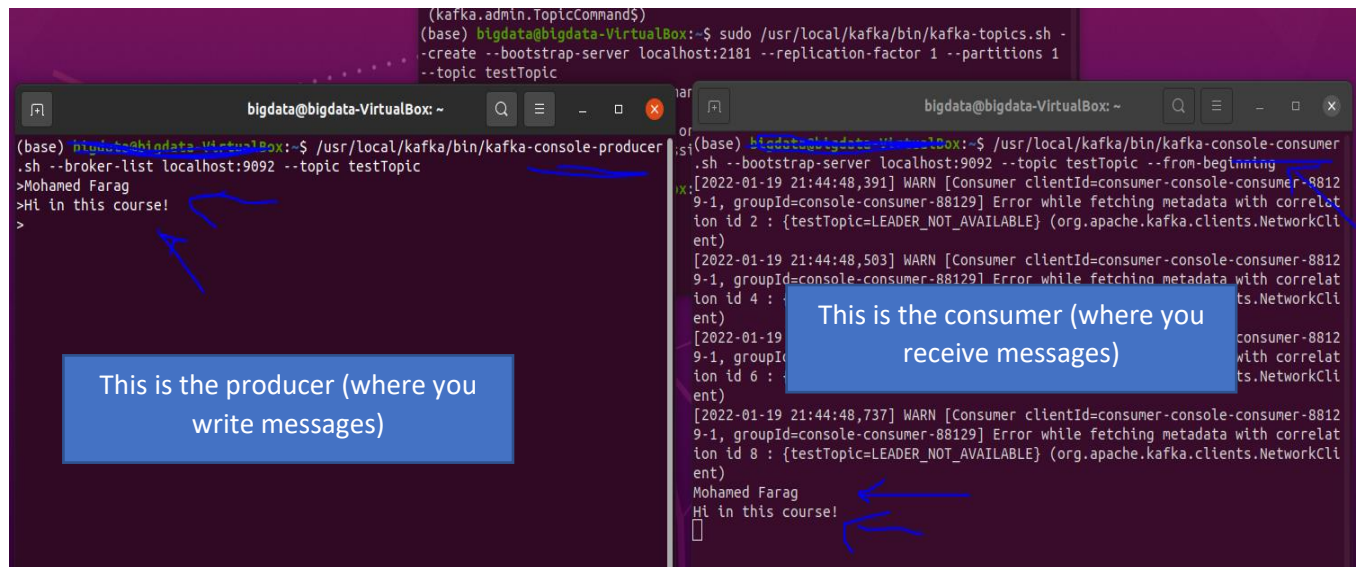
(kafka.admin.TopicCommand$)
(base) bigdata@bigdata-VirtualBox:~$ sudo /usr/local/kafka/bin/kafka-topics.sh --create --bootstrap-server localhost:2181 --replication-factor 1 --partitions 1 --topic testTopic

bigdata@bigdata-VirtualBox: ~

(base) bigdata@bigdata-VirtualBox:~$ /usr/local/kafka/bin/kafka-console-producer.sh --broker-list localhost:9092 --topic testTopic
>Mohamed Farag
>Hi in this course!
>

This is the producer (where you write messages)

bigdata@bigdata-VirtualBox: ~

(base) bigdata@bigdata-VirtualBox:~$ /usr/local/kafka/bin/kafka-console-consumer.sh --bootstrap-server localhost:9092 --topic testTopic --from-beginning
[2022-01-19 21:44:48,391] WARN [Consumer clientId=consumer-console-consumer-88129-1, groupId=console-consumer-88129] Error while fetching metadata with correlation id 2 : {testTopic=LEADER_NOT_AVAILABLE} (org.apache.kafka.clients.NetworkClient)
[2022-01-19 21:44:48,503] WARN [Consumer clientId=consumer-console-consumer-88129-1, groupId=console-consumer-88129] Error while fetching metadata with correlation id 4 : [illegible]ts.NetworkClient)
[2022-01-19 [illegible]sumer-88129-1, groupI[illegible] with correlation id 6 : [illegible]ts.NetworkClient)
[2022-01-19 21:44:48,737] WARN [Consumer clientId=consumer-console-consumer-88129-1, groupId=console-consumer-88129] Error while fetching metadata with correlation id 8 : {testTopic=LEADER_NOT_AVAILABLE} (org.apache.kafka.clients.NetworkClient)
Mohamed Farag
Hi in this course!

This is the consumer (where you receive messages)